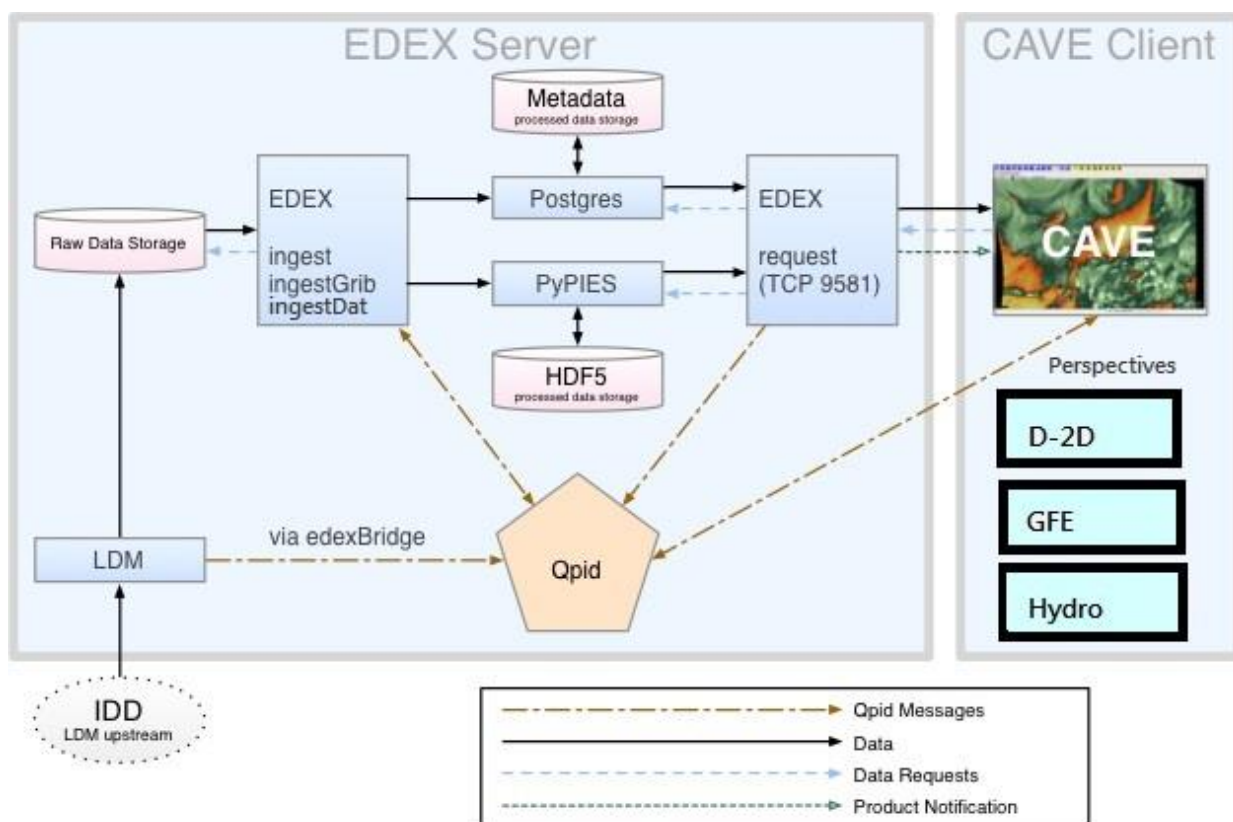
EDEX Server

CAVE Client

Metadata
processed data storage

Raw Data Storage

EDEX

ingest
ingestGrib
ingestDat

Postgres

PyPIES

HDF5
processed data storage

EDEX

request
(TCP 9581)

CAVE

Perspectives

D-2D

GFE

Hydro

LDM

via edexBridge

Qpid

IDD
LDM upstream

Qpid Messages
Data
Data Requests
Product Notification